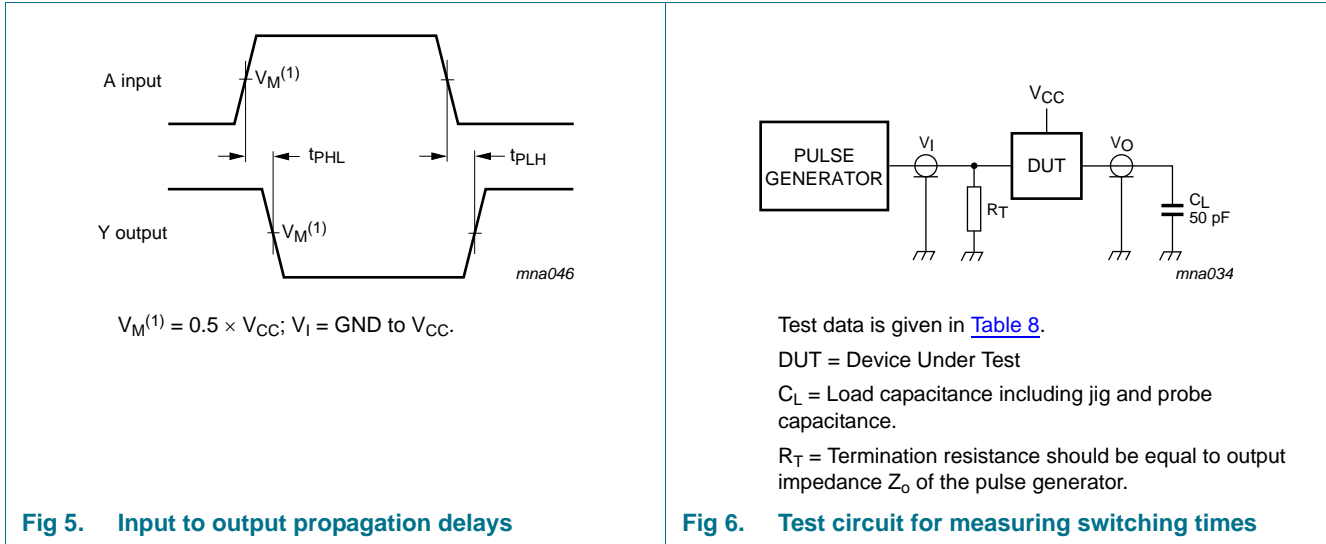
A input

$V_M^{(1)}$

$t_{PHL}$

$t_{PLH}$

Y output

$V_M^{(1)}$

mna046

$V_M^{(1)} = 0.5 \times V_{CC}$; $V_I$ = GND to $V_{CC}$.

Fig 5. Input to output propagation delays

$V_{CC}$

PULSE GENERATOR

$V_I$

DUT

$V_O$

$R_T$

$C_L$ 50 pF

mna034

Test data is given in Table 8.

DUT = Device Under Test

$C_L$ = Load capacitance including jig and probe capacitance.

$R_T$ = Termination resistance should be equal to output impedance $Z_o$ of the pulse generator.

Fig 6. Test circuit for measuring switching times